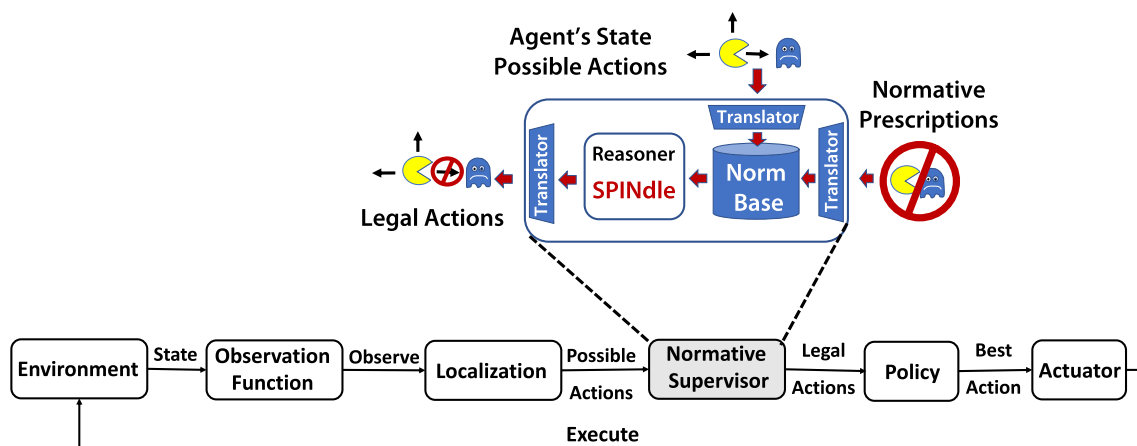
Agent's State
Possible Actions

Normative
Prescriptions

Translator

Translator

Reasoner
SPINdle

Norm
Base

Translator

Legal Actions

Environment

State

Observation
Function

Observe

Localization

Possible
Actions

Normative
Supervisor

Legal
Actions

Policy

Best
Action

Actuator

Execute